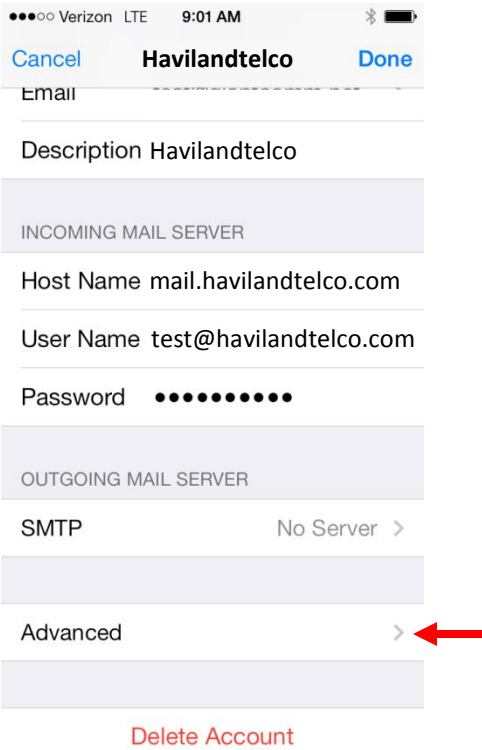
●●●○○ Verizon LTE 9:01 AM

Cancel Havilandtelco Done

Email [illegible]

Description Havilandtelco

INCOMING MAIL SERVER

Host Name mail.havilandtelco.com

User Name test@havilandtelco.com

Password ••••••••••

OUTGOING MAIL SERVER

SMTP No Server >

Advanced >

Delete Account